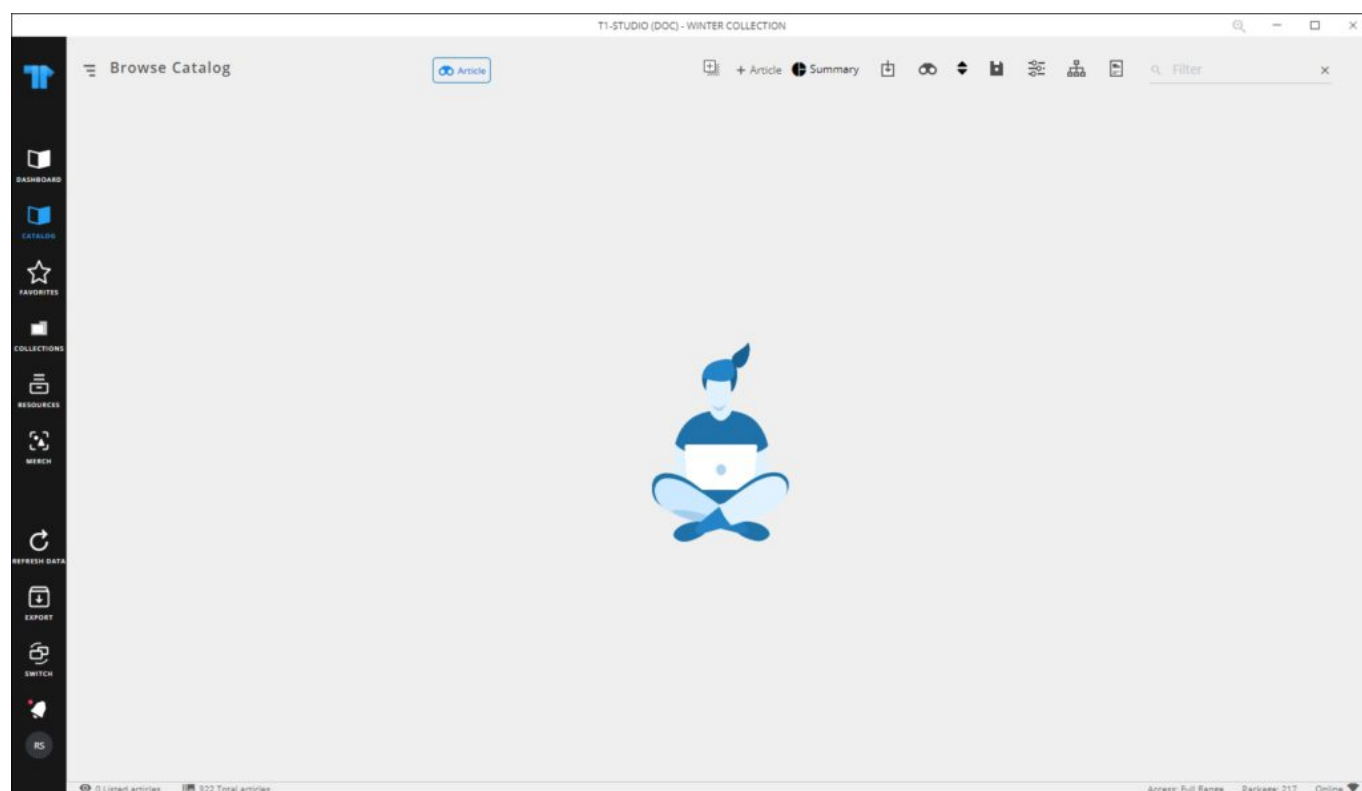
T1-STUDIO (DOC) - WINTER COLLECTION

Browse Catalog

Article

+ Article Summary

Filter

×

DASHBOARD

CATALOG

FAVORITES

COLLECTIONS

RESOURCES

MERCH

REFRESH DATA

EXPORT

SWITCH

RS

0 Listed articles 922 Total articles

Access: Full Range Package: 217 Online